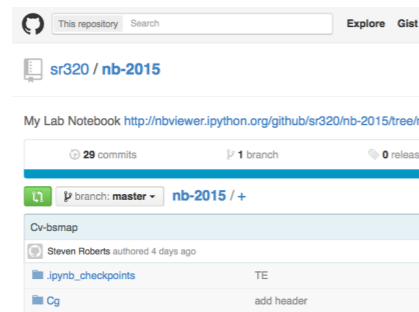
This repository Search Explore Gist

sr320 / nb-2015

My Lab Notebook http://nbviewer.ipython.org/github/sr320/nb-2015/tree/

29 commits 1 branch 0 releas

branch: master nb-2015 / +

Cv-bsmap

Steven Roberts authored 4 days ago

.ipynb_checkpoints TE

Cg add header